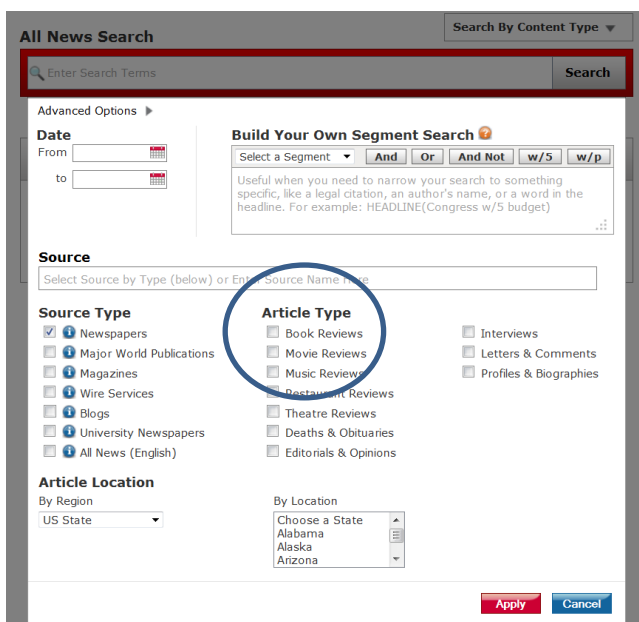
All News Search

Search By Content Type

Enter Search Terms

Search

Advanced Options

Date

From

to

Build Your Own Segment Search

Select a Segment

And

Or

And Not

w/5

w/p

Useful when you need to narrow your search to something specific, like a legal citation, an author's name, or a word in the headline. For example: HEADLINE(Congress w/5 budget)

Source

Select Source by Type (below) or Enter Source Name Here

Source Type

Newspapers

Major World Publications

Magazines

Wire Services

Blogs

University Newspapers

All News (English)

Article Type

Book Reviews

Movie Reviews

Music Reviews

Restaurant Reviews

Theatre Reviews

Deaths & Obituaries

Editorials & Opinions

Interviews

Letters & Comments

Profiles & Biographies

Article Location

By Region

US State

By Location

Choose a State

Alabama

Alaska

Arizona

Apply

Cancel